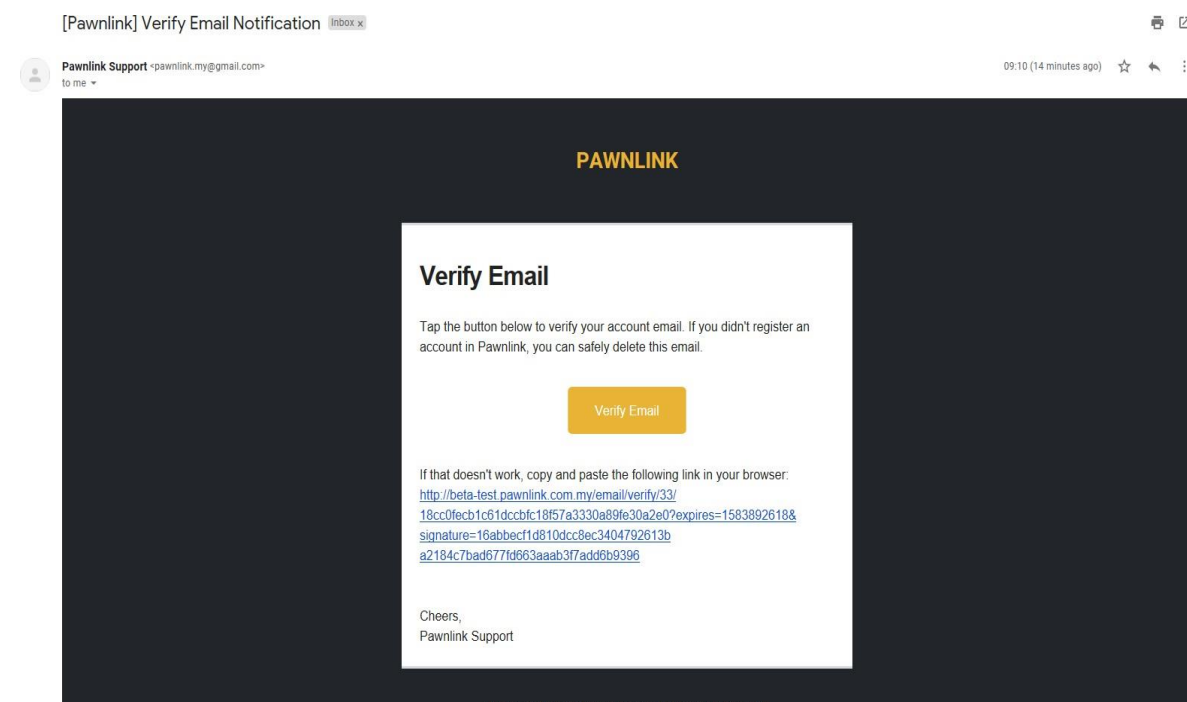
[Pawnlink] Verify Email Notification Inbox x

Pawnlink Support <pawnlink.my@gmail.com>
to me

09:10 (14 minutes ago)

PAWNLINK

Verify Email

Tap the button below to verify your account email. If you didn't register an account in Pawnlink, you can safely delete this email.

Verify Email

If that doesn't work, copy and paste the following link in your browser:
http://beta-test.pawnlink.com.my/email/verify/33/18cc0fecb1c61dccbfc18f57a3330a89fe30a2e0?expires=1583892618&signature=16abbecf1d810dcc8ec3404792613ba2184c7bad677fd663aaab3f7add6b9396

Cheers,
Pawnlink Support